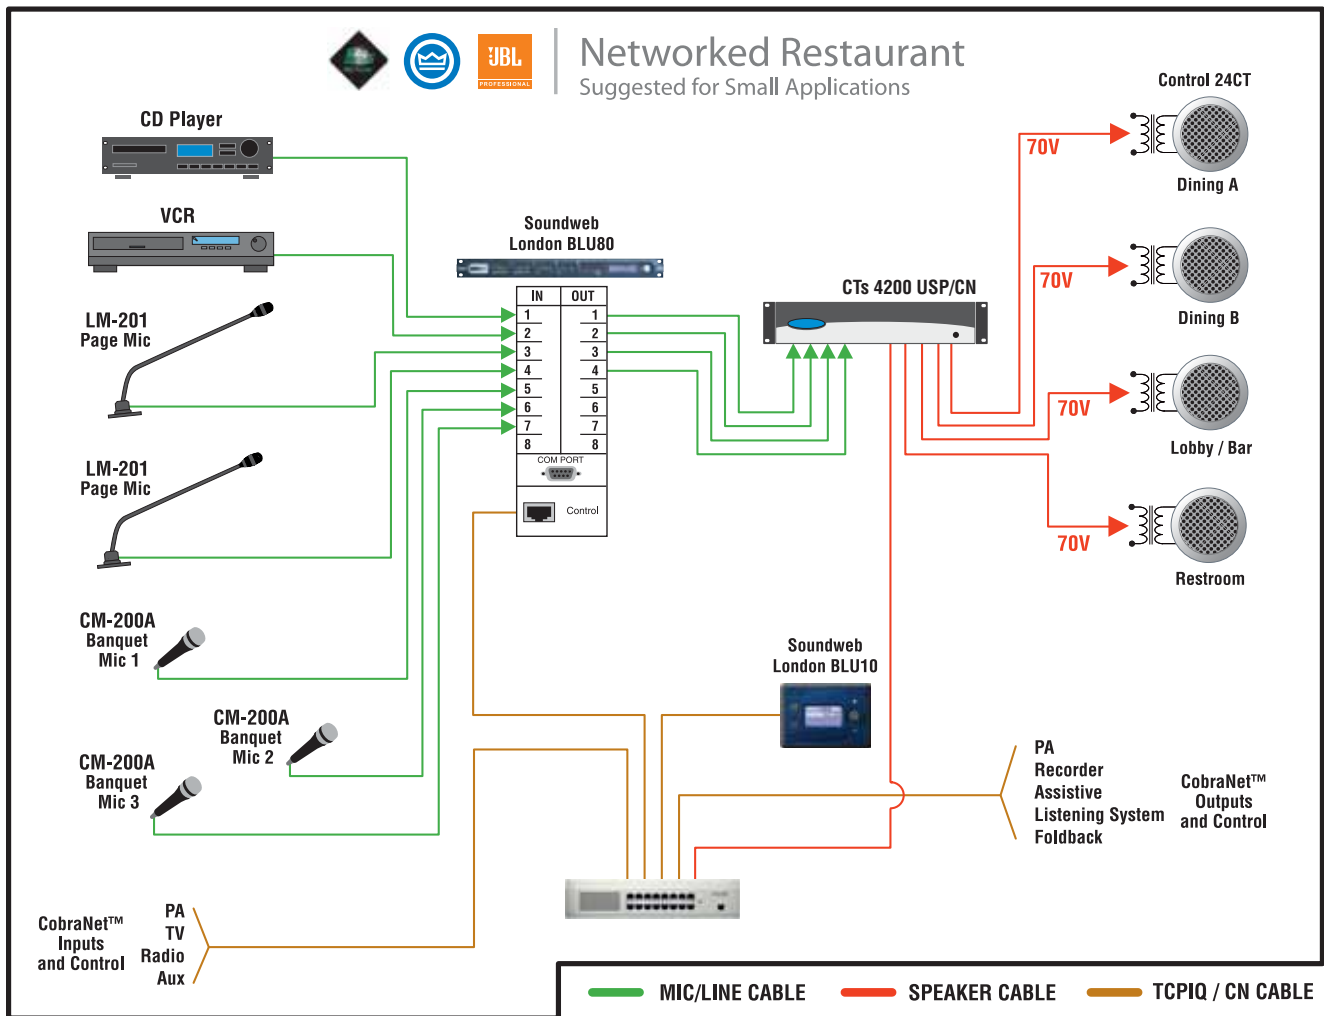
JBL PROFESSIONAL

Networked Restaurant
Suggested for Small Applications

CD Player

VCR

LM-201
Page Mic

LM-201
Page Mic

CM-200A
Banquet
Mic 1

CM-200A
Banquet
Mic 2

CM-200A
Banquet
Mic 3

Soundweb
London BLU80

| IN | OUT |
|---|---|
| 1 | 1 |
| 2 | 2 |
| 3 | 3 |
| 4 | 4 |
| 5 | 5 |
| 6 | 6 |
| 7 | 7 |
| 8 | 8 |

COM PORT

Control

CTs 4200 USP/CN

Control 24CT

70V

Dining A

70V

Dining B

70V

Lobby / Bar

70V

Restroom

Soundweb
London BLU10

PA
Recorder
Assistive
Listening System
Foldback

CobraNet™
Outputs
and Control

CobraNet™
Inputs
and Control

PA
TV
Radio
Aux

MIC/LINE CABLE SPEAKER CABLE TCPIQ / CN CABLE